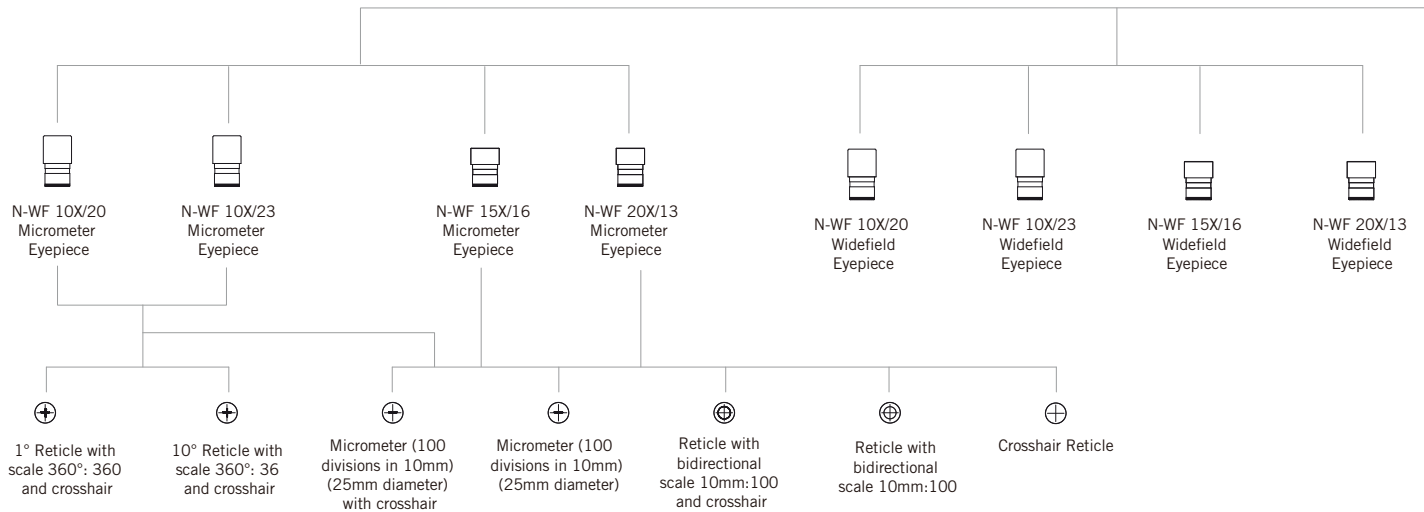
N-WF 10X/20
Micrometer
Eyepiece

N-WF 10X/23
Micrometer
Eyepiece

N-WF 15X/16
Micrometer
Eyepiece

N-WF 20X/13
Micrometer
Eyepiece

N-WF 10X/20
Widefield
Eyepiece

N-WF 10X/23
Widefield
Eyepiece

N-WF 15X/16
Widefield
Eyepiece

N-WF 20X/13
Widefield
Eyepiece

1° Reticle with scale 360°: 360 and crosshair

10° Reticle with scale 360°: 36 and crosshair

Micrometer (100 divisions in 10mm) (25mm diameter) with crosshair

Micrometer (100 divisions in 10mm) (25mm diameter)

Reticle with bidirectional scale 10mm:100 and crosshair

Reticle with bidirectional scale 10mm:100

Crosshair Reticle